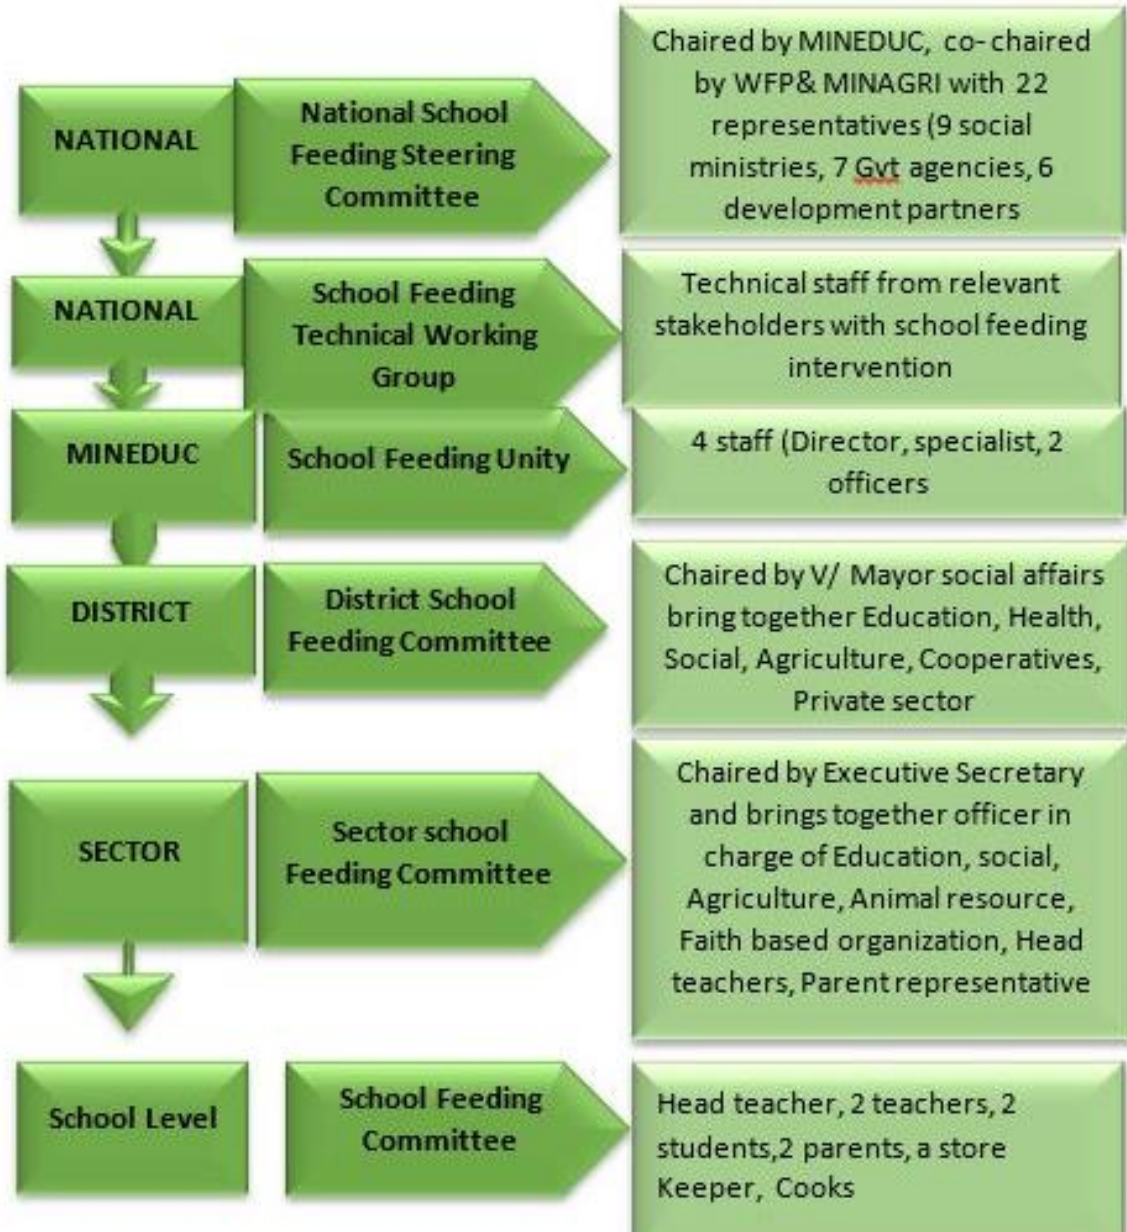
NATIONAL

National School Feeding Steering Committee

Chaired by MINEDUC, co-chaired by WFP& MINAGRI with 22 representatives (9 social ministries, 7 Gvt agencies, 6 development partners

NATIONAL

School Feeding Technical Working Group

Technical staff from relevant stakeholders with school feeding intervention

MINEDUC

School Feeding Unity

4 staff (Director, specialist, 2 officers

DISTRICT

District School Feeding Committee

Chaired by V/ Mayor social affairs bring together Education, Health, Social, Agriculture, Cooperatives, Private sector

SECTOR

Sector school Feeding Committee

Chaired by Executive Secretary and brings together officer in charge of Education, social, Agriculture, Animal resource, Faith based organization, Head teachers, Parent representative

School Level

School Feeding Committee

Head teacher, 2 teachers, 2 students,2 parents, a store Keeper, Cooks